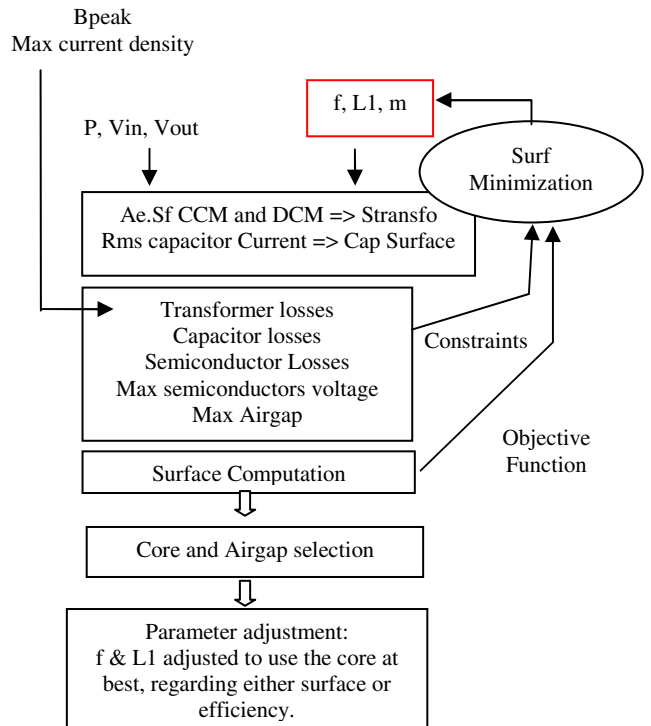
Bpeak
Max current density

f, L1, m

P, Vin, Vout

Surf
Minimization

Ae.Sf CCM and DCM => Stransfo
Rms capacitor Current => Cap Surface

Transformer losses
Capacitor losses
Semiconductor Losses
Max semiconductors voltage
Max Airgap

Constraints

Objective
Function

Surface Computation

Core and Airgap selection

Parameter adjustment:
f & L1 adjusted to use the core at best, regarding either surface or efficiency.